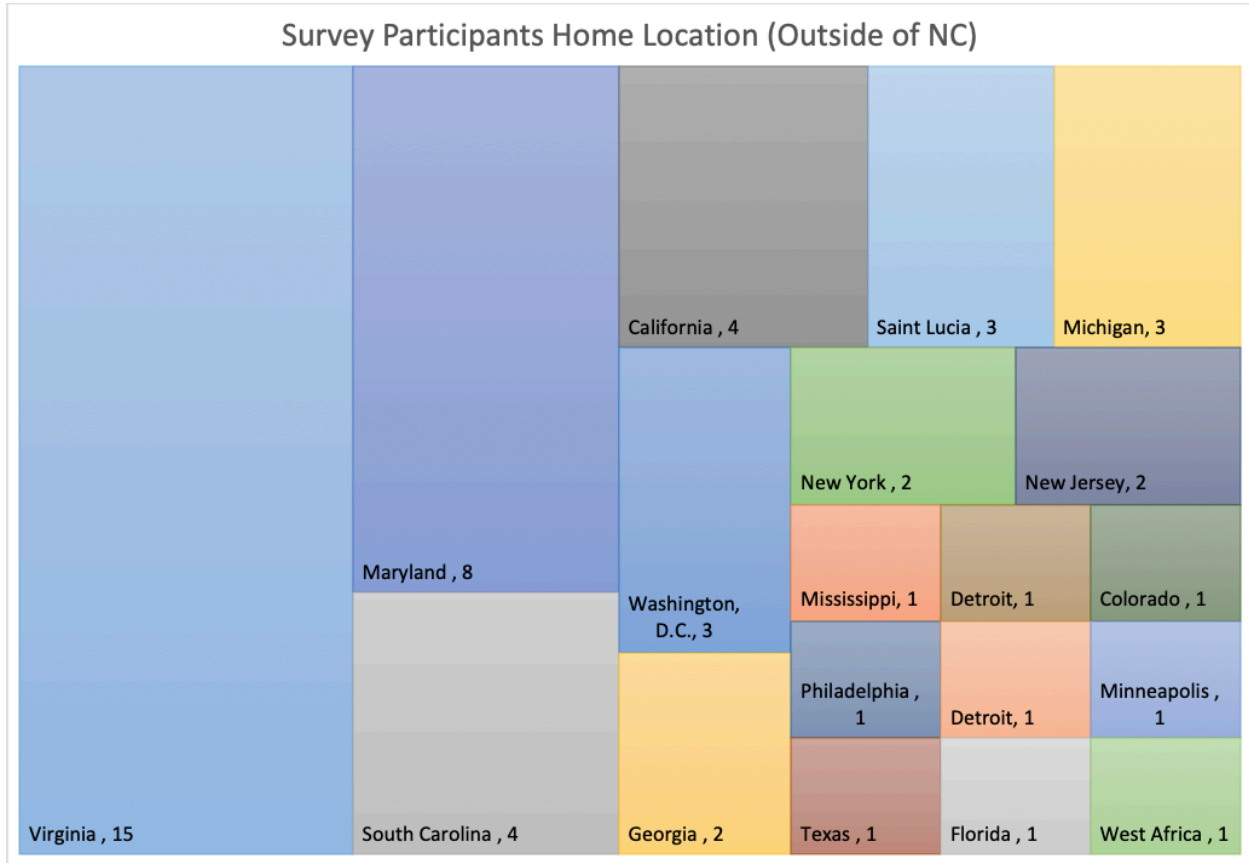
Survey Participants Home Location (Outside of NC)

Virginia , 15

Maryland , 8

South Carolina , 4

California , 4

Washington, D.C., 3

Georgia , 2

Saint Lucia , 3

Michigan, 3

New York , 2

New Jersey, 2

Mississippi, 1

Detroit, 1

Colorado , 1

Philadelphia , 1

Detroit, 1

Minneapolis , 1

Texas , 1

Florida , 1

West Africa , 1